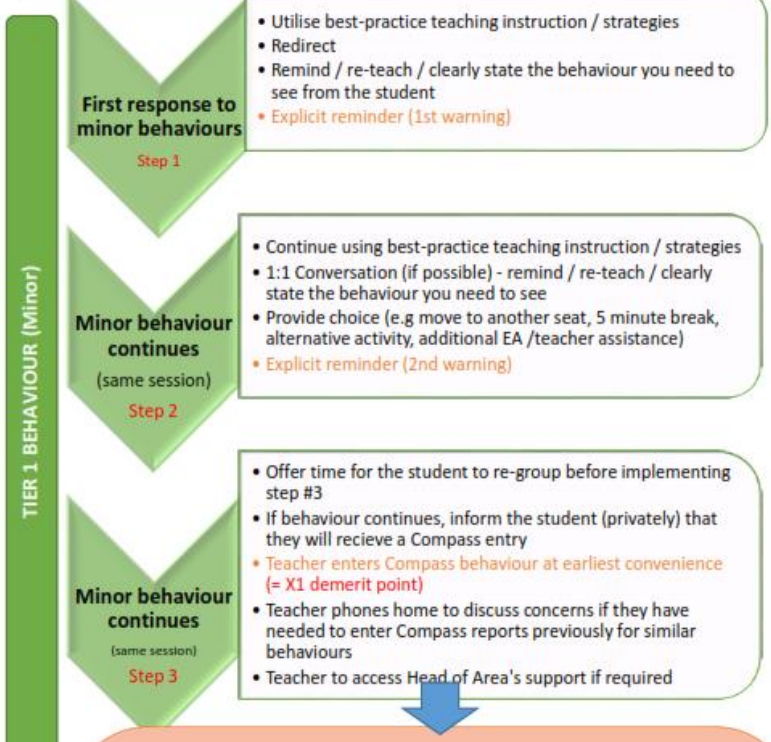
TIER 1 BEHAVIOUR (Minor)

First response to minor behaviours
Step 1

• Utilise best-practice teaching instruction / strategies
• Redirect
• Remind / re-teach / clearly state the behaviour you need to see from the student
• Explicit reminder (1st warning)

Minor behaviour continues
(same session)
Step 2

• Continue using best-practice teaching instruction / strategies
• 1:1 Conversation (if possible) - remind / re-teach / clearly state the behaviour you need to see
• Provide choice (e.g move to another seat, 5 minute break, alternative activity, additional EA /teacher assistance)
• Explicit reminder (2nd warning)

Minor behaviour continues
(same session)
Step 3

• Offer time for the student to re-group before implementing step #3
• If behaviour continues, inform the student (privately) that they will recieve a Compass entry
• Teacher enters Compass behaviour at earliest convenience (= X1 demerit point)
• Teacher phones home to discuss concerns if they have needed to enter Compass reports previously for similar behaviours
• Teacher to access Head of Area's support if required